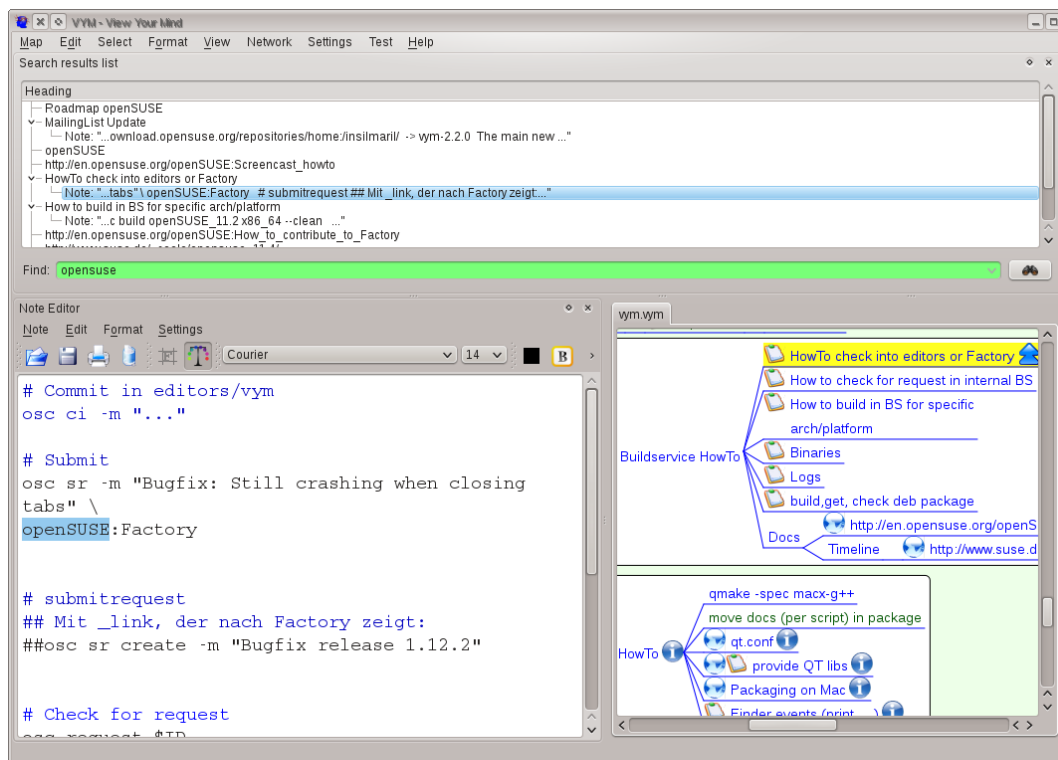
VYM - View Your Mind

Map Edit Select Format View Network Settings Test Help

Search results list

Heading
Roadmap openSUSE
MailingList Update
Note: "...ownload.opensuse.org/repositories/home:/insilmaril/ -> vym-2.2.0 The main new ..."
openSUSE
http://en.opensuse.org/openSUSE:Screencast_howto
HowTo check into editors or Factory
Note: "...tabs" \ openSUSE:Factory # submitrequest ## Mit _link, der nach Factory zeigt:..."
How to build in BS for specific arch/platform
Note: "...c build openSUSE_11.2 x86_64 --clean ..."
http://en.opensuse.org/openSUSE:How_to_contribute_to_Factory
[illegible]

Find: opensuse

Note Editor
Note Edit Format Settings
Courier 14 B

# Commit in editors/vym
osc ci -m "..."

# Submit
osc sr -m "Bugfix: Still crashing when closing tabs" \
openSUSE:Factory

# submitrequest
## Mit _link, der nach Factory zeigt:
##osc sr create -m "Bugfix release 1.12.2"

# Check for request
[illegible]

vym.vym

HowTo check into editors or Factory
How to check for request in internal BS
How to build in BS for specific arch/platform
Buildservice HowTo
Binaries
Logs
build,get, check deb package
http://en.opensuse.org/openS
Docs
Timeline
http://www.suse.d

qmake -spec macx-g++
move docs (per script) in package
HowTo
qt.conf
provide QT libs
Packaging on Mac
Finder events (print ...)